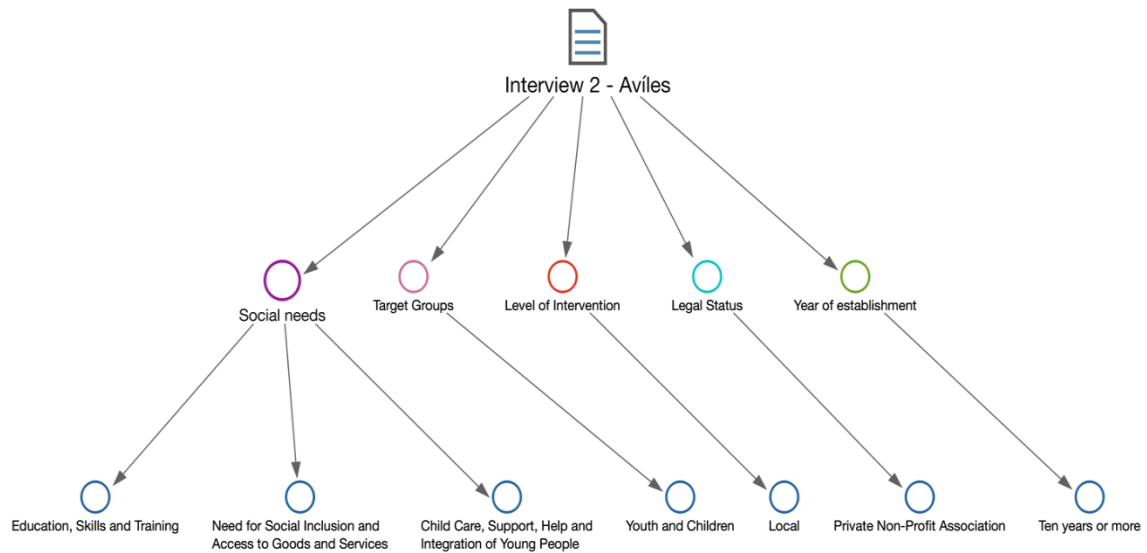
Interview 2 - Avíles

Social needs

Target Groups

Level of Intervention

Legal Status

Year of establishment

Education, Skills and Training

Need for Social Inclusion and Access to Goods and Services

Child Care, Support, Help and Integration of Young People

Youth and Children

Local

Private Non-Profit Association

Ten years or more